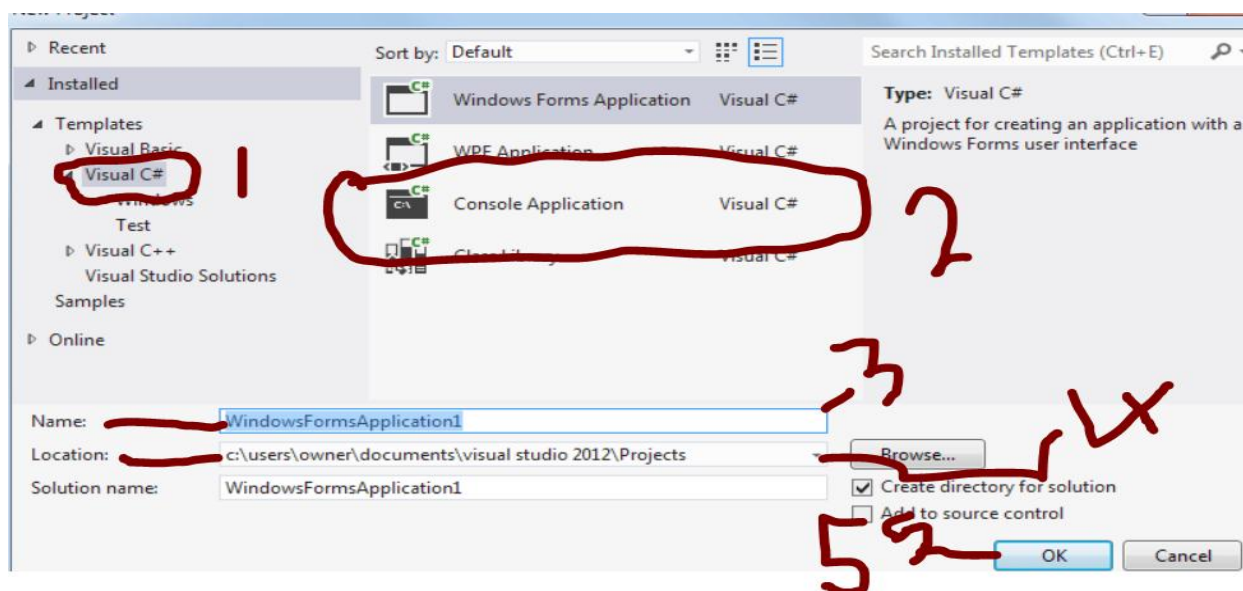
Recent
Installed
Templates
Visual Basic
Visual C#
Windows
Test
Visual C++
Visual Studio Solutions
Samples
Online

Sort by: Default

Windows Forms Application Visual C#
WPF Application Visual C#
Console Application Visual C#
Class Library Visual C#

Search Installed Templates (Ctrl+E)

Type: Visual C#
A project for creating an application with a Windows Forms user interface

1
2
3
4
5

Name: WindowsFormsApplication1
Location: c:\users\owner\documents\visual studio 2012\Projects
Browse...
Solution name: WindowsFormsApplication1
Create directory for solution
Add to source control
OK
Cancel